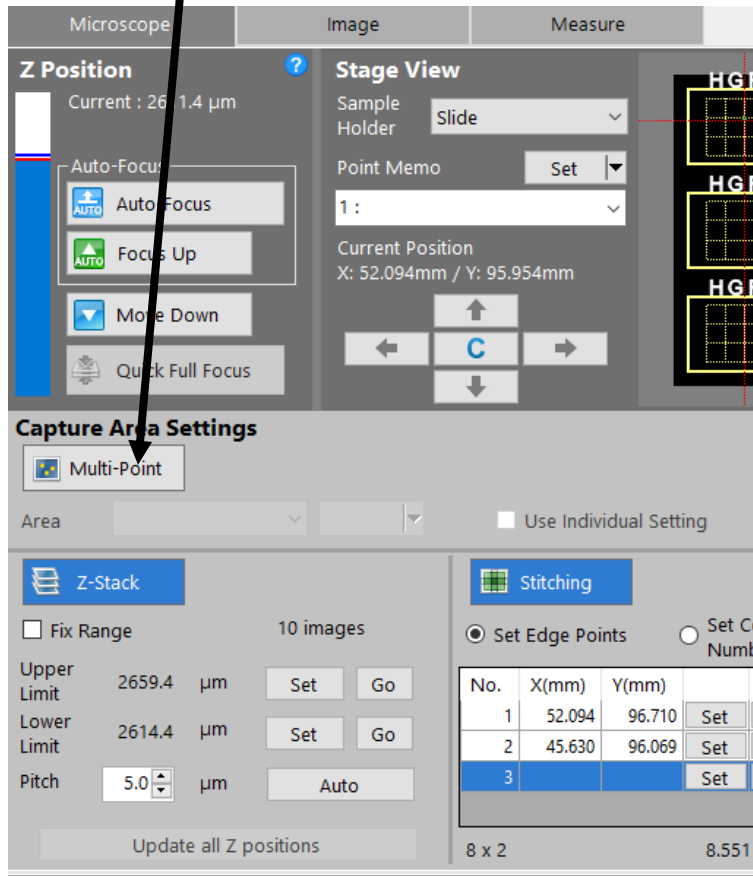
Microscope | Image | Measure

Z Position
Current : 26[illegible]1.4 µm

Auto-Focus
Auto Focus
Focus Up
Move Down
Quick Full Focus

Stage View
Sample Holder Slide
Point Memo Set
1 :
Current Position
X: 52.094mm / Y: 95.954mm
C

HG
HG
HG

Capture Area Settings
Multi-Point
Area
Use Individual Setting

Z-Stack
Fix Range 10 images
Upper Limit 2659.4 µm Set Go
Lower Limit 2614.4 µm Set Go
Pitch 5.0 µm Auto
Update all Z positions

Stitching
Set Edge Points Set C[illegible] Numb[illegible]

| No. | X(mm) | Y(mm) | |
|---|---|---|---|
| 1 | 52.094 | 96.710 | Set |
| 2 | 45.630 | 96.069 | Set |
| 3 | | | Set |

8 x 2 8.551